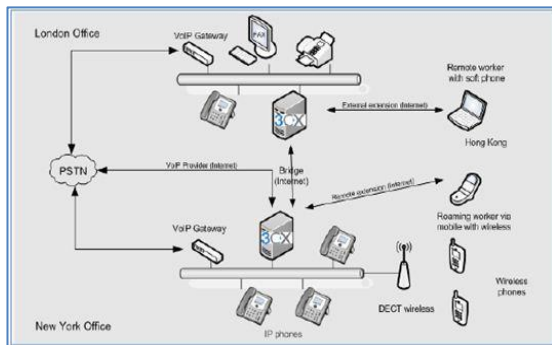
London Office

VoIP Gateway

FAX

Remote worker with soft phone

3CX

External extension (Internet)

Hong Kong

PSTN

VoIP Provider (Internet)

Bridge (Internet)

Remote extension (Internet)

Roaming worker via mobile with wireless

VoIP Gateway

3CX

Wireless phones

DECT wireless

New York Office

IP phones